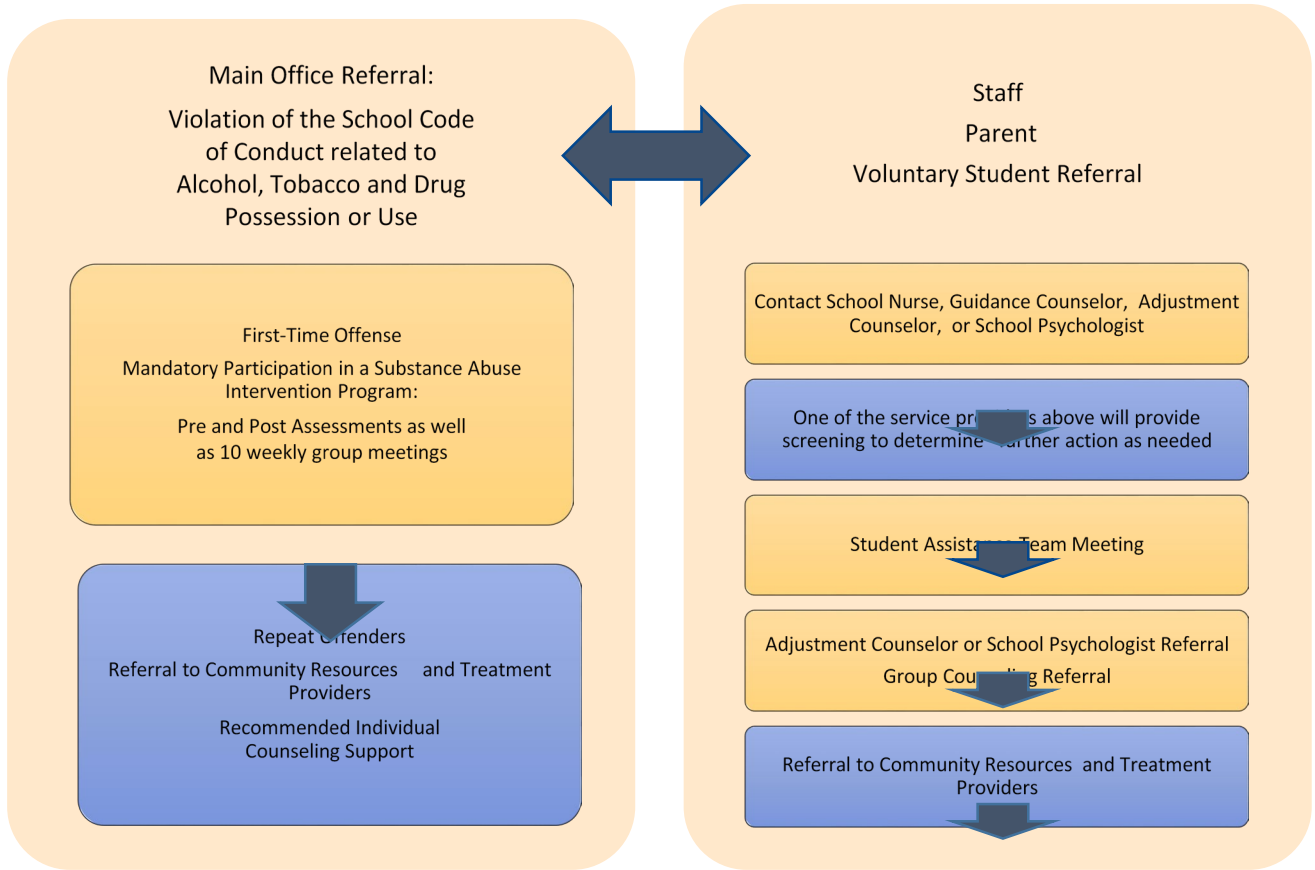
Main Office Referral:

Violation of the School Code of Conduct related to Alcohol, Tobacco and Drug Possession or Use

First-Time Offense

Mandatory Participation in a Substance Abuse Intervention Program:

Pre and Post Assessments as well as 10 weekly group meetings

Repeat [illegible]ffenders

Referral to Community Resources and Treatment Providers

Recommended Individual Counseling Support

Staff

Parent

Voluntary Student Referral

Contact School Nurse, Guidance Counselor, Adjustment Counselor, or School Psychologist

One of the service pro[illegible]s above will provide screening to determine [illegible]urther action as needed

Student Assista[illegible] Team Meeting

Adjustment Counselor or School Psychologist Referral

Group Cou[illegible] Referral

Referral to Community Resources and Treatment Providers